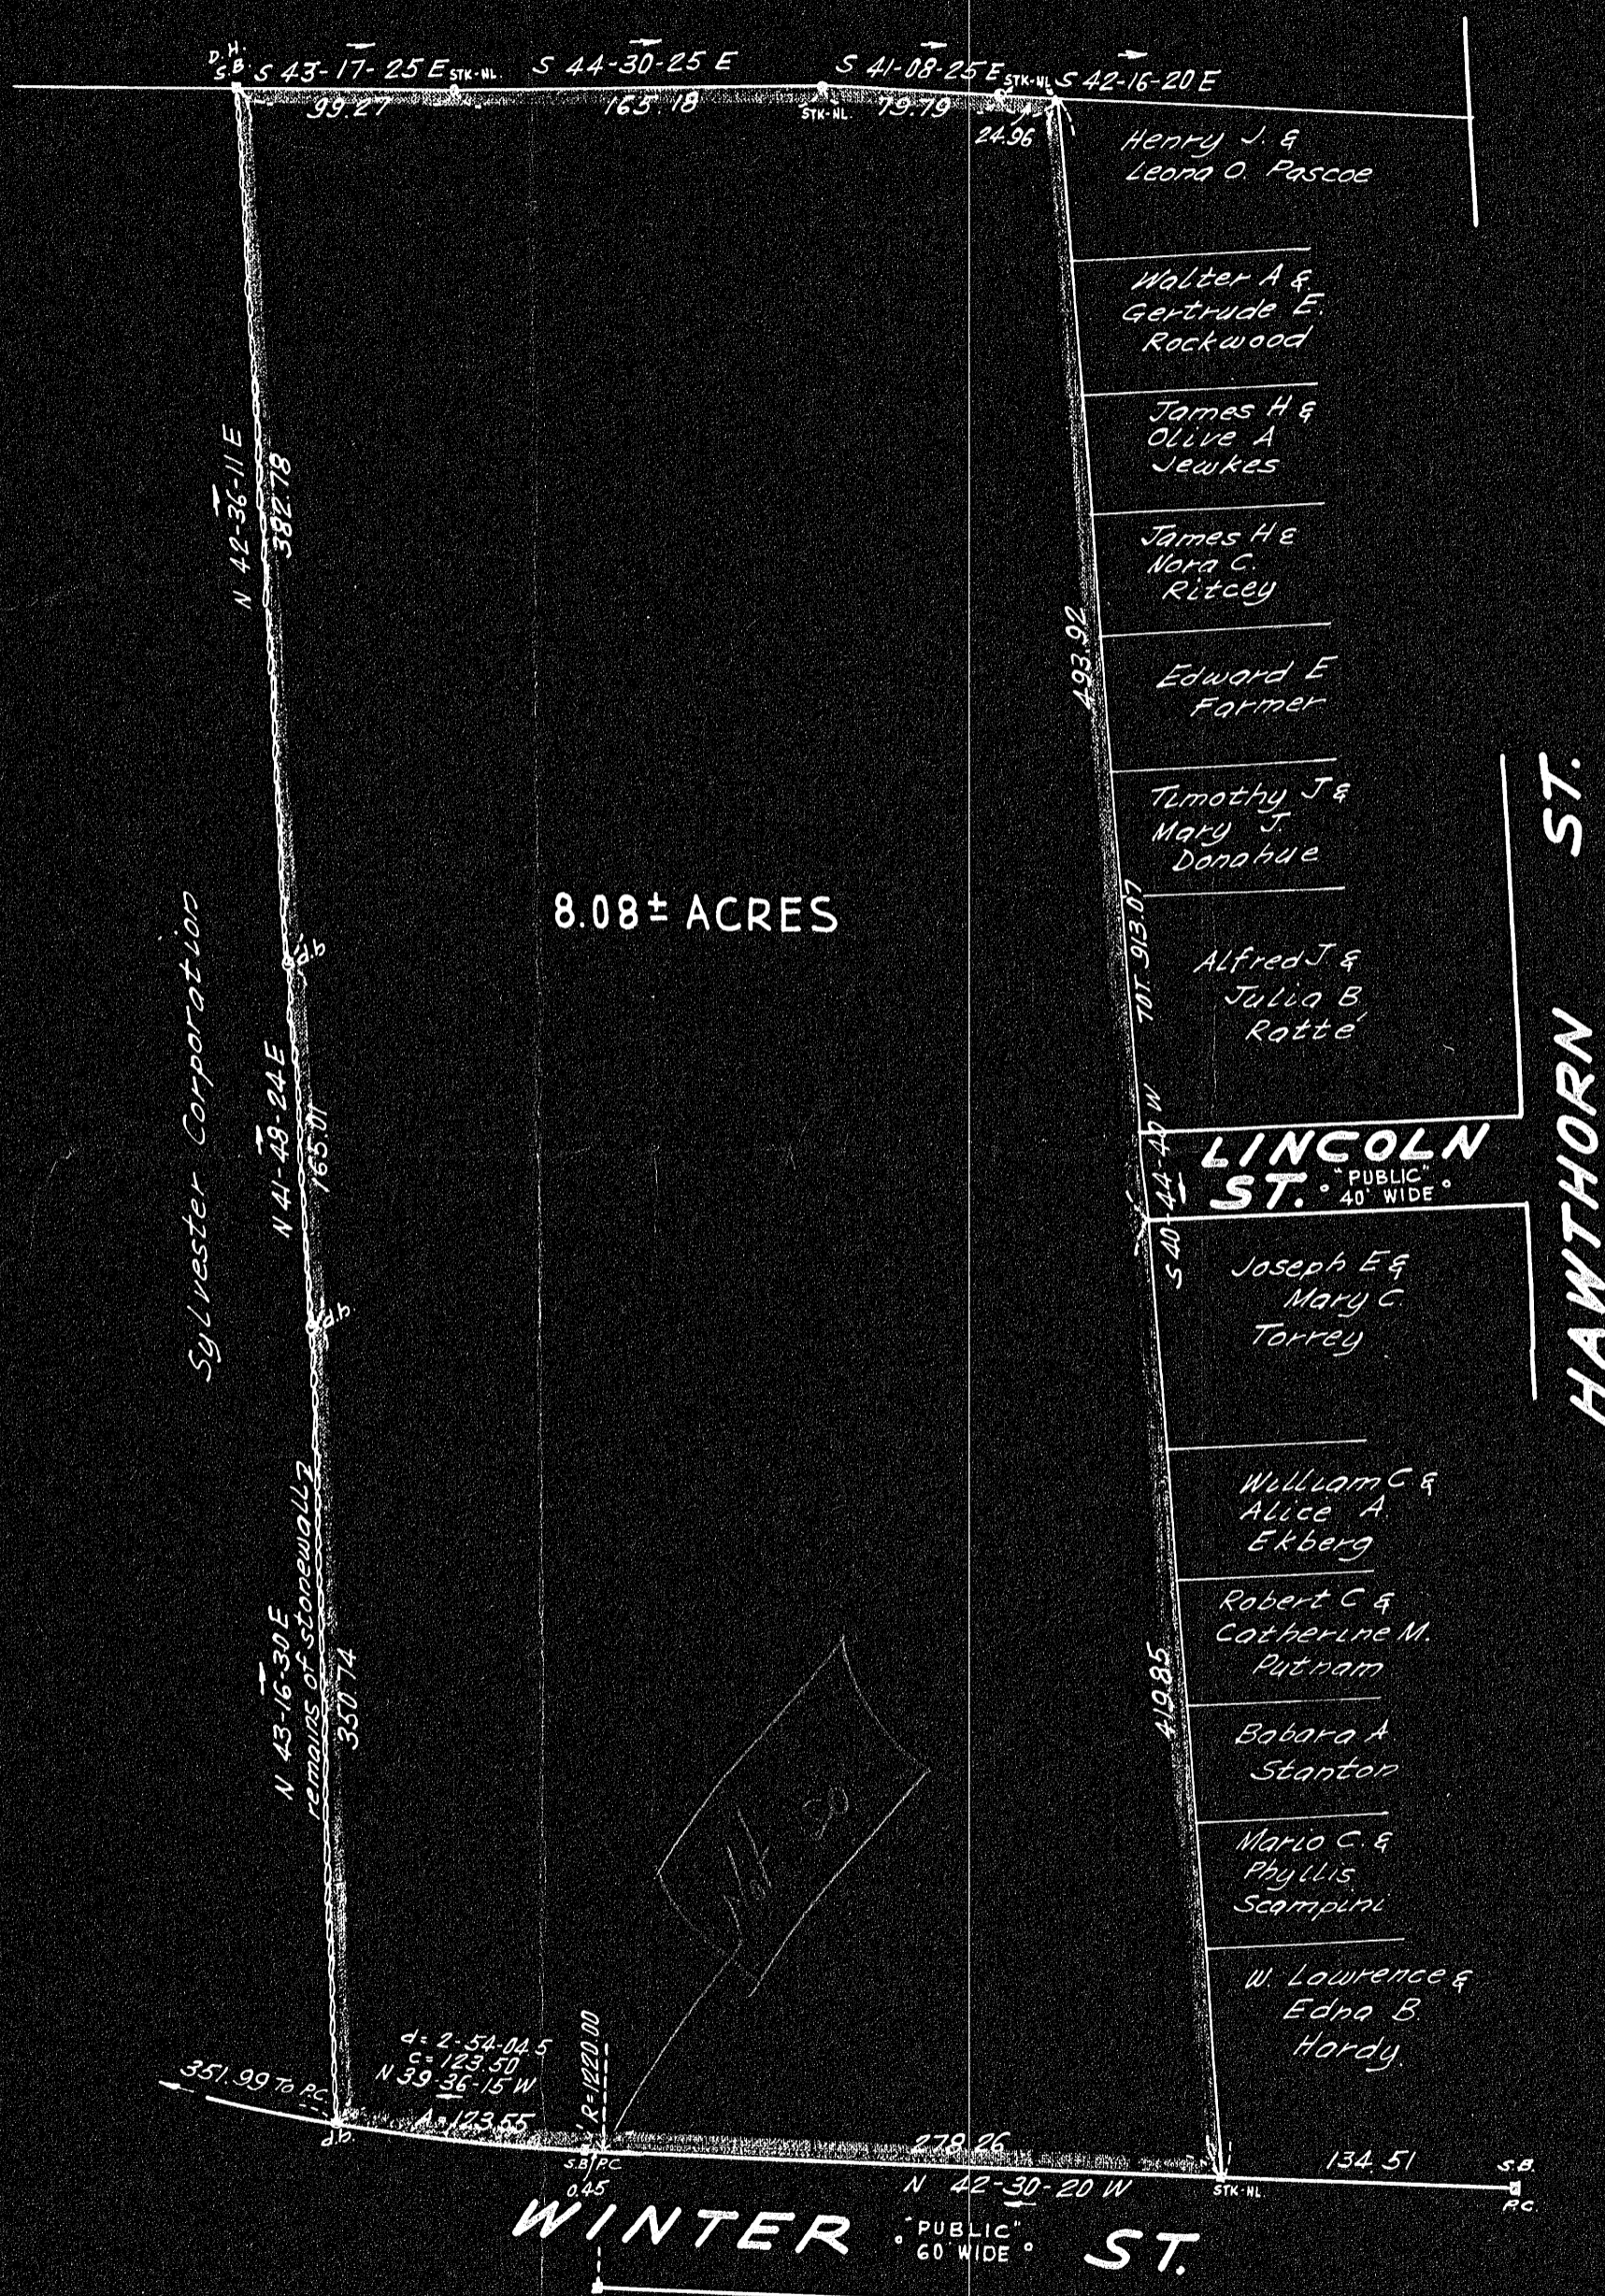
D.H. S.B. S 43-17-25 E STK-NL. S 44-30-25 E S 41-08-25 E STK-NL S 42-16-20 E

99.27 165.18 STK-NL. 79.79 24.96

Henry J. & Leona O. Pascoe

Walter A & Gertrude E. Rockwood

James H & Olive A Jewkes

James H & Nora C. Ritcey

Edward E Farmer

Timothy J & Mary J. Donahue

Alfred J & Julia B. Ratté

493.92

TOT. 913.07

S 40-44-40 W

LINCOLN ST. "PUBLIC" 40' WIDE

HAWTHORN ST.

Joseph E & Mary C Torrey

William C & Alice A. Ekberg

Robert C & Catherine M. Putnam

Babara A Stanton

Mario C. & Phyllis Scampini

W. Lawrence & Edna B. Hardy

419.85

N 42-36-11 E 382.78

Sylvester Corporation

d.b.

N 41-48-24 E 165.01

d.b.

N 43-16-30 E remains of stonewall 350.74

8.08± ACRES

d= 2-54-04.5
c= 123.50
N 39-36-15 W

351.99 To P.C.

A= 123.55

R=1220.00

d.b.

S.B. P.C. 0.45

278.26

N 42-30-20 W

STK-NL

134.51

S.B. P.C.

WINTER "PUBLIC" 60' WIDE ST.